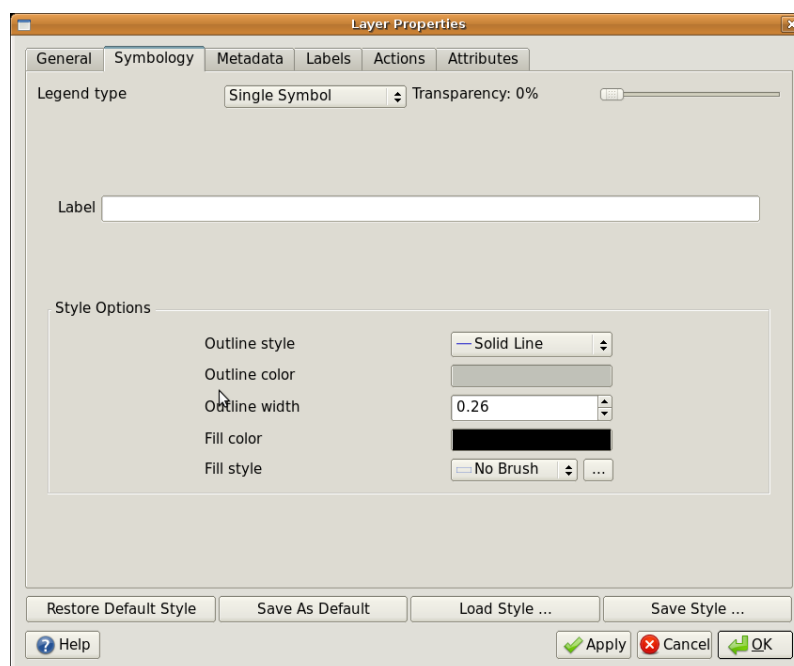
Layer Properties

General | Symbology | Metadata | Labels | Actions | Attributes

Legend type | Single Symbol | Transparency: 0%

Label

Style Options

Outline style | — Solid Line
Outline color
Outline width | 0.26
Fill color
Fill style | No Brush | ...

Restore Default Style | Save As Default | Load Style ... | Save Style ...

Help | Apply | Cancel | OK